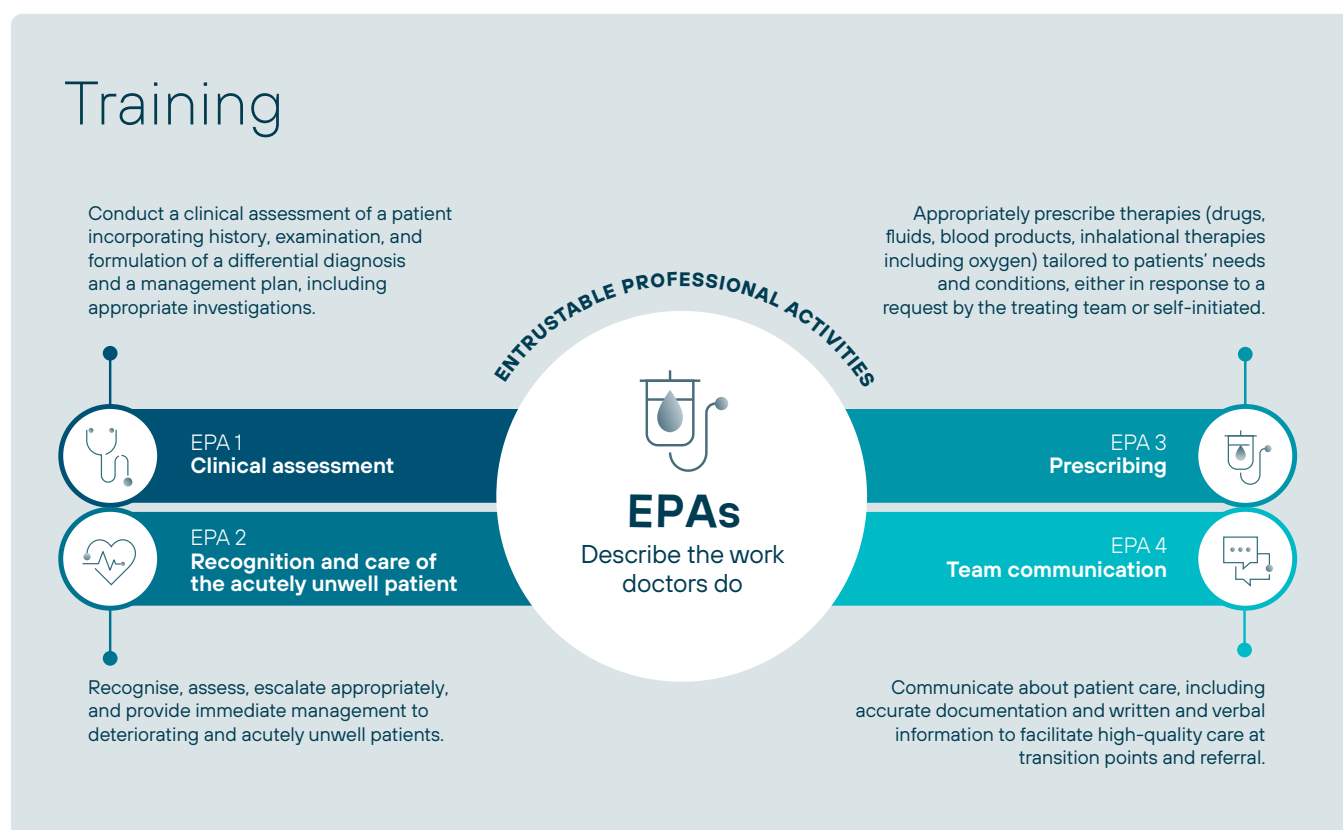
Training

Conduct a clinical assessment of a patient incorporating history, examination, and formulation of a differential diagnosis and a management plan, including appropriate investigations.

Appropriately prescribe therapies (drugs, fluids, blood products, inhalational therapies including oxygen) tailored to patients' needs and conditions, either in response to a request by the treating team or self-initiated.

ENTRUSTABLE PROFESSIONAL ACTIVITIES

EPA 1
Clinical assessment

EPA 2
Recognition and care of the acutely unwell patient

EPAs
Describe the work doctors do

EPA 3
Prescribing

EPA 4
Team communication

Recognise, assess, escalate appropriately, and provide immediate management to deteriorating and acutely unwell patients.

Communicate about patient care, including accurate documentation and written and verbal information to facilitate high-quality care at transition points and referral.